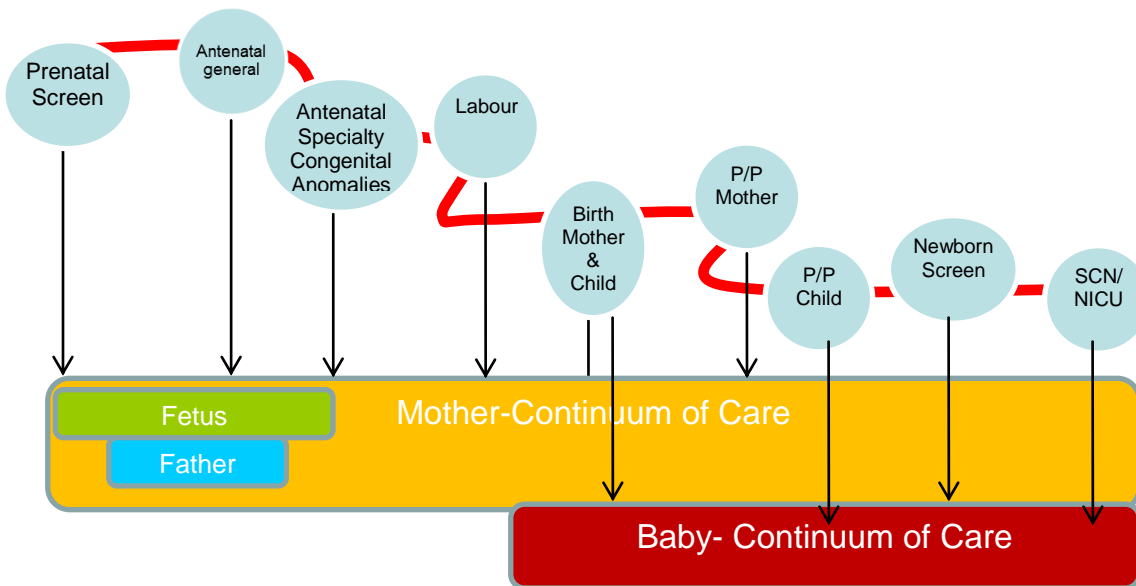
Prenatal Screen

Antenatal general

Antenatal Specialty Congenital Anomalies

Labour

Birth Mother & Child

P/P Mother

P/P Child

Newborn Screen

SCN/ NICU

Fetus

Father

Mother-Continuum of Care

Baby- Continuum of Care